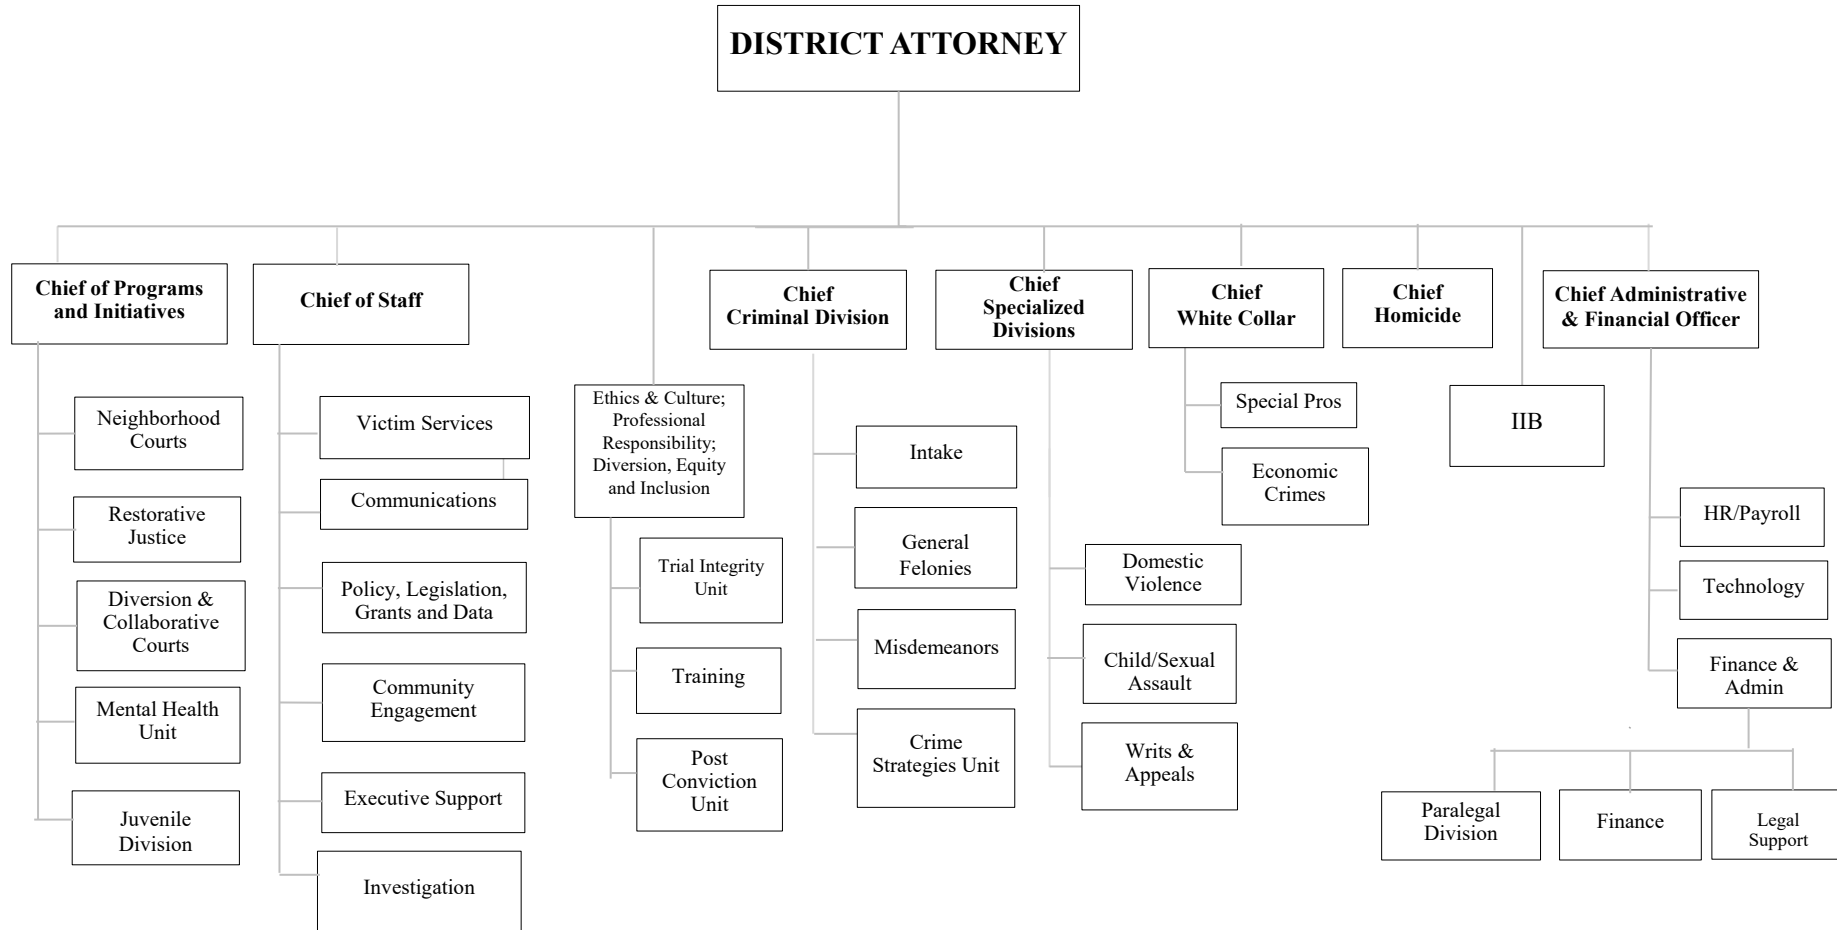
DISTRICT ATTORNEY

Chief of Programs and Initiatives

Neighborhood Courts

Restorative Justice

Diversion & Collaborative Courts

Mental Health Unit

Juvenile Division

Chief of Staff

Victim Services

Communications

Policy, Legislation, Grants and Data

Community Engagement

Executive Support

Investigation

Ethics & Culture; Professional Responsibility; Diversion, Equity and Inclusion

Trial Integrity Unit

Training

Post Conviction Unit

Chief Criminal Division

Intake

General Felonies

Misdemeanors

Crime Strategies Unit

Chief Specialized Divisions

Domestic Violence

Child/Sexual Assault

Writs & Appeals

Chief White Collar

Special Pros

Economic Crimes

Chief Homicide

IIB

Chief Administrative & Financial Officer

HR/Payroll

Technology

Finance & Admin

Paralegal Division

Finance

Legal Support